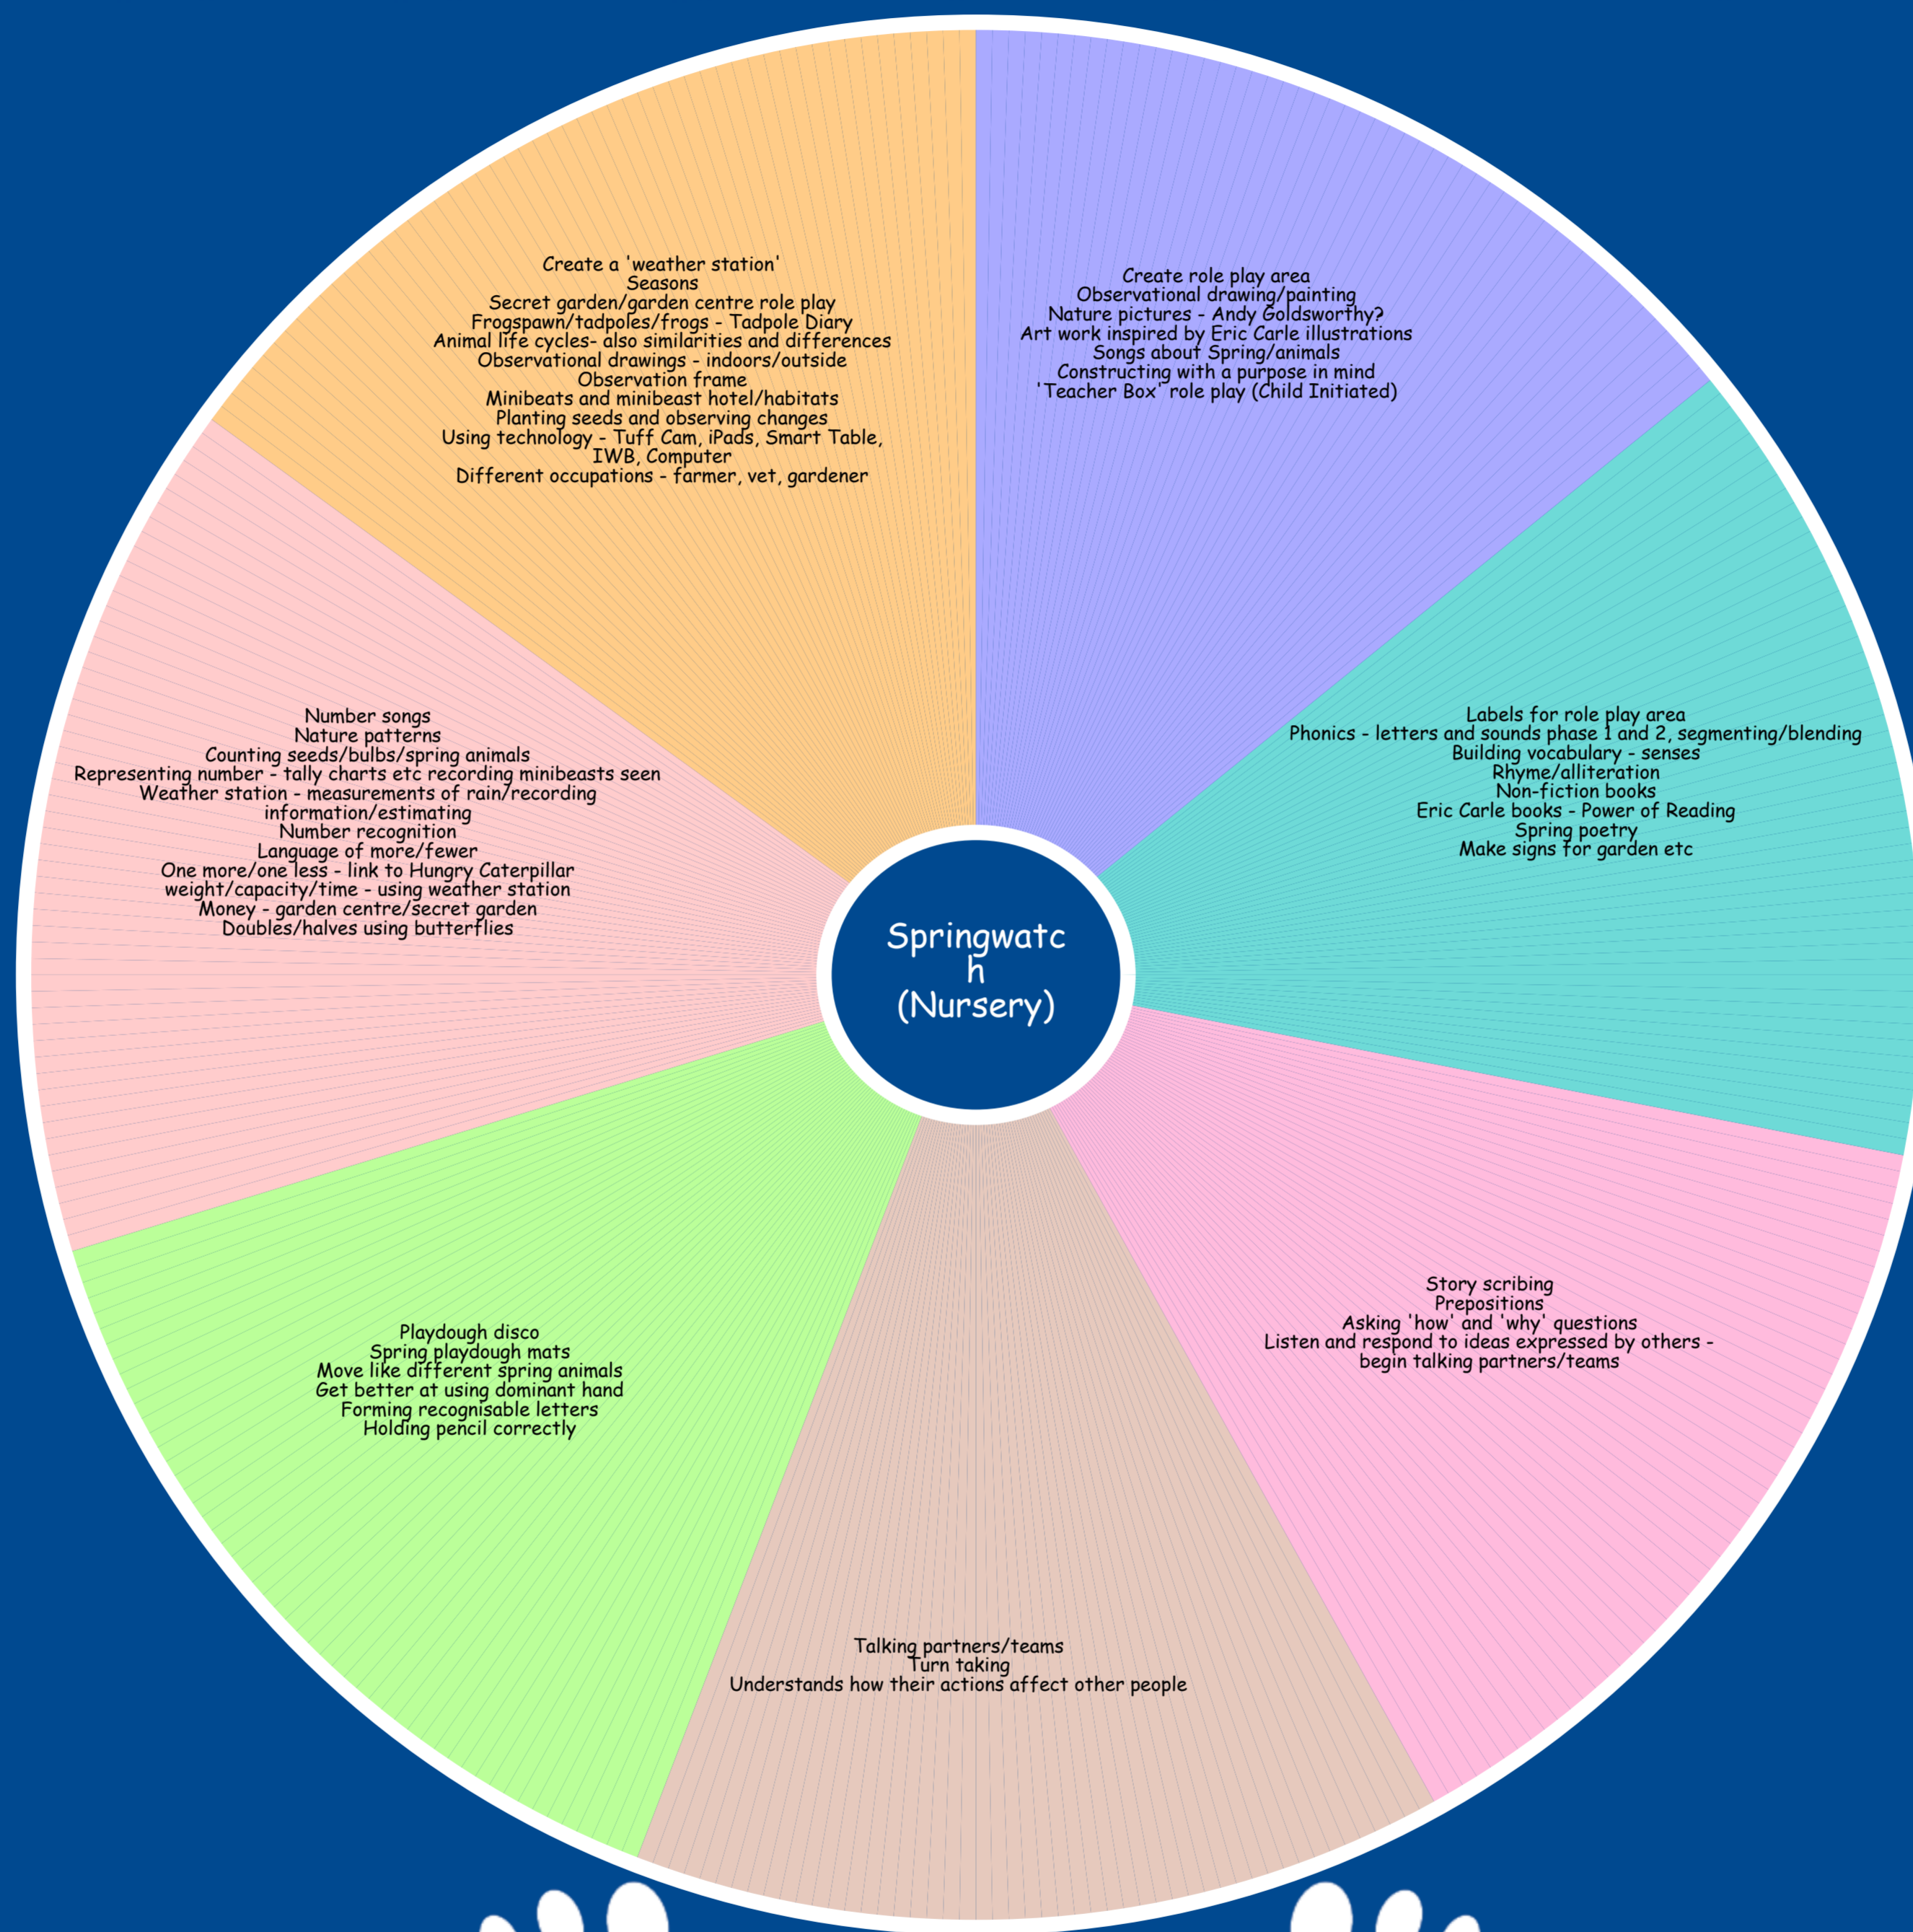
Springwatc
h
(Nursery)

Create role play area
Observational drawing/painting
Nature pictures - Andy Goldsworthy?
Art work inspired by Eric Carle illustrations
Songs about Spring/animals
Constructing with a purpose in mind
'Teacher Box' role play (Child Initiated)

Labels for role play area
Phonics - letters and sounds phase 1 and 2, segmenting/blending
Building vocabulary - senses
Rhyme/alliteration
Non-fiction books
Eric Carle books - Power of Reading
Spring poetry
Make signs for garden etc

Story scribing
Prepositions
Asking 'how' and 'why' questions
Listen and respond to ideas expressed by others - begin talking partners/teams

Talking partners/teams
Turn taking
Understands how their actions affect other people

Playdough disco
Spring playdough mats
Move like different spring animals
Get better at using dominant hand
Forming recognisable letters
Holding pencil correctly

Number songs
Nature patterns
Counting seeds/bulbs/spring animals
Representing number - tally charts etc recording minibeasts seen
Weather station - measurements of rain/recording information/estimating
Number recognition
Language of more/fewer
One more/one less - link to Hungry Caterpillar
weight/capacity/time - using weather station
Money - garden centre/secret garden
Doubles/halves using butterflies

Create a 'weather station'
Seasons
Secret garden/garden centre role play
Frogspawn/tadpoles/frogs - Tadpole Diary
Animal life cycles- also similarities and differences
Observational drawings - indoors/outside
Observation frame
Minibeats and minibeast hotel/habitats
Planting seeds and observing changes
Using technology - Tuff Cam, iPads, Smart Table, IWB, Computer
Different occupations - farmer, vet, gardener